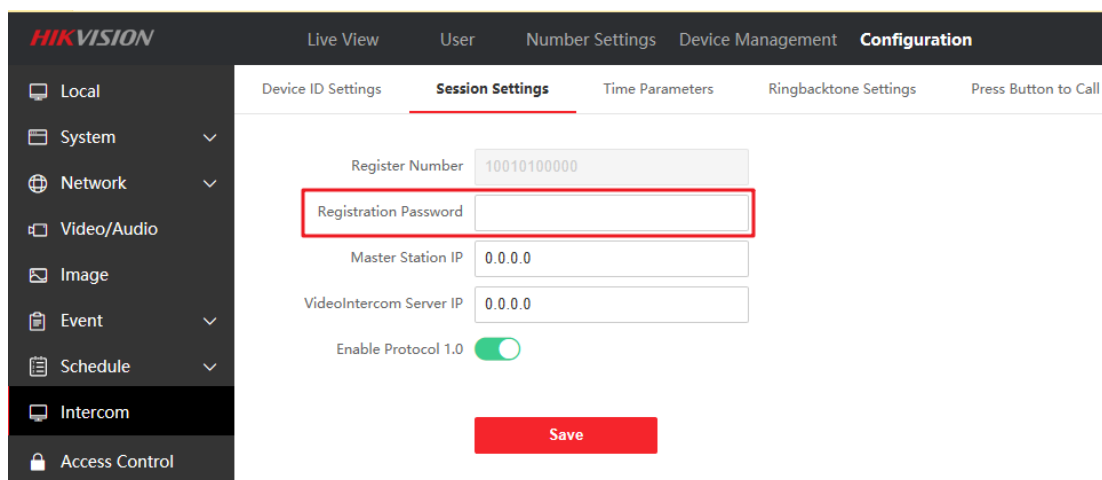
HIKVISION

Live View User Number Settings Device Management Configuration

Local
System
Network
Video/Audio
Image
Event
Schedule
Intercom
Access Control

Device ID Settings Session Settings Time Parameters Ringbacktone Settings Press Button to Call

Register Number 10010100000
Registration Password
Master Station IP 0.0.0.0
VideoIntercom Server IP 0.0.0.0
Enable Protocol 1.0

Save